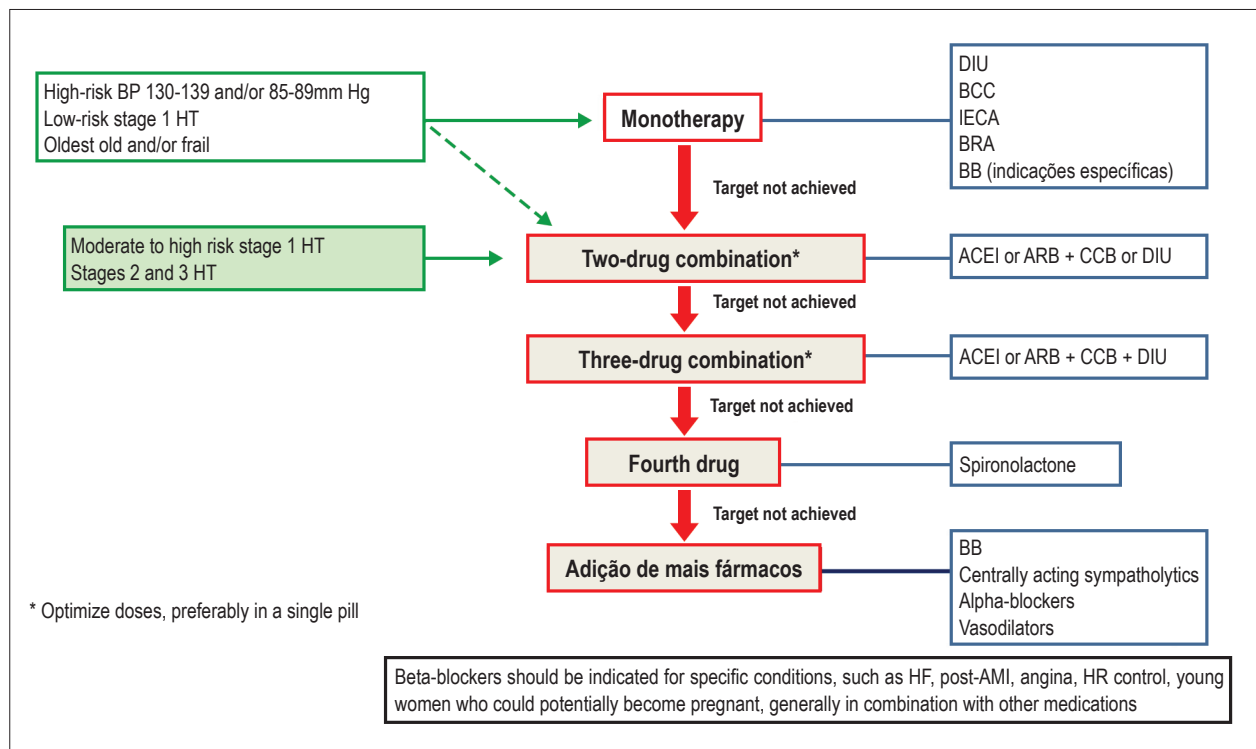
High-risk BP 130-139 and/or 85-89mm Hg
Low-risk stage 1 HT
Oldest old and/or frail

Monotherapy

DIU
BCC
IECA
BRA
BB (indicações específicas)

Target not achieved

Moderate to high risk stage 1 HT
Stages 2 and 3 HT

Two-drug combination*

ACEI or ARB + CCB or DIU

Target not achieved

Three-drug combination*

ACEI or ARB + CCB + DIU

Target not achieved

Fourth drug

Spironolactone

Target not achieved

Adição de mais fármacos

BB
Centrally acting sympatholytics
Alpha-blockers
Vasodilators

* Optimize doses, preferably in a single pill

Beta-blockers should be indicated for specific conditions, such as HF, post-AMI, angina, HR control, young women who could potentially become pregnant, generally in combination with other medications